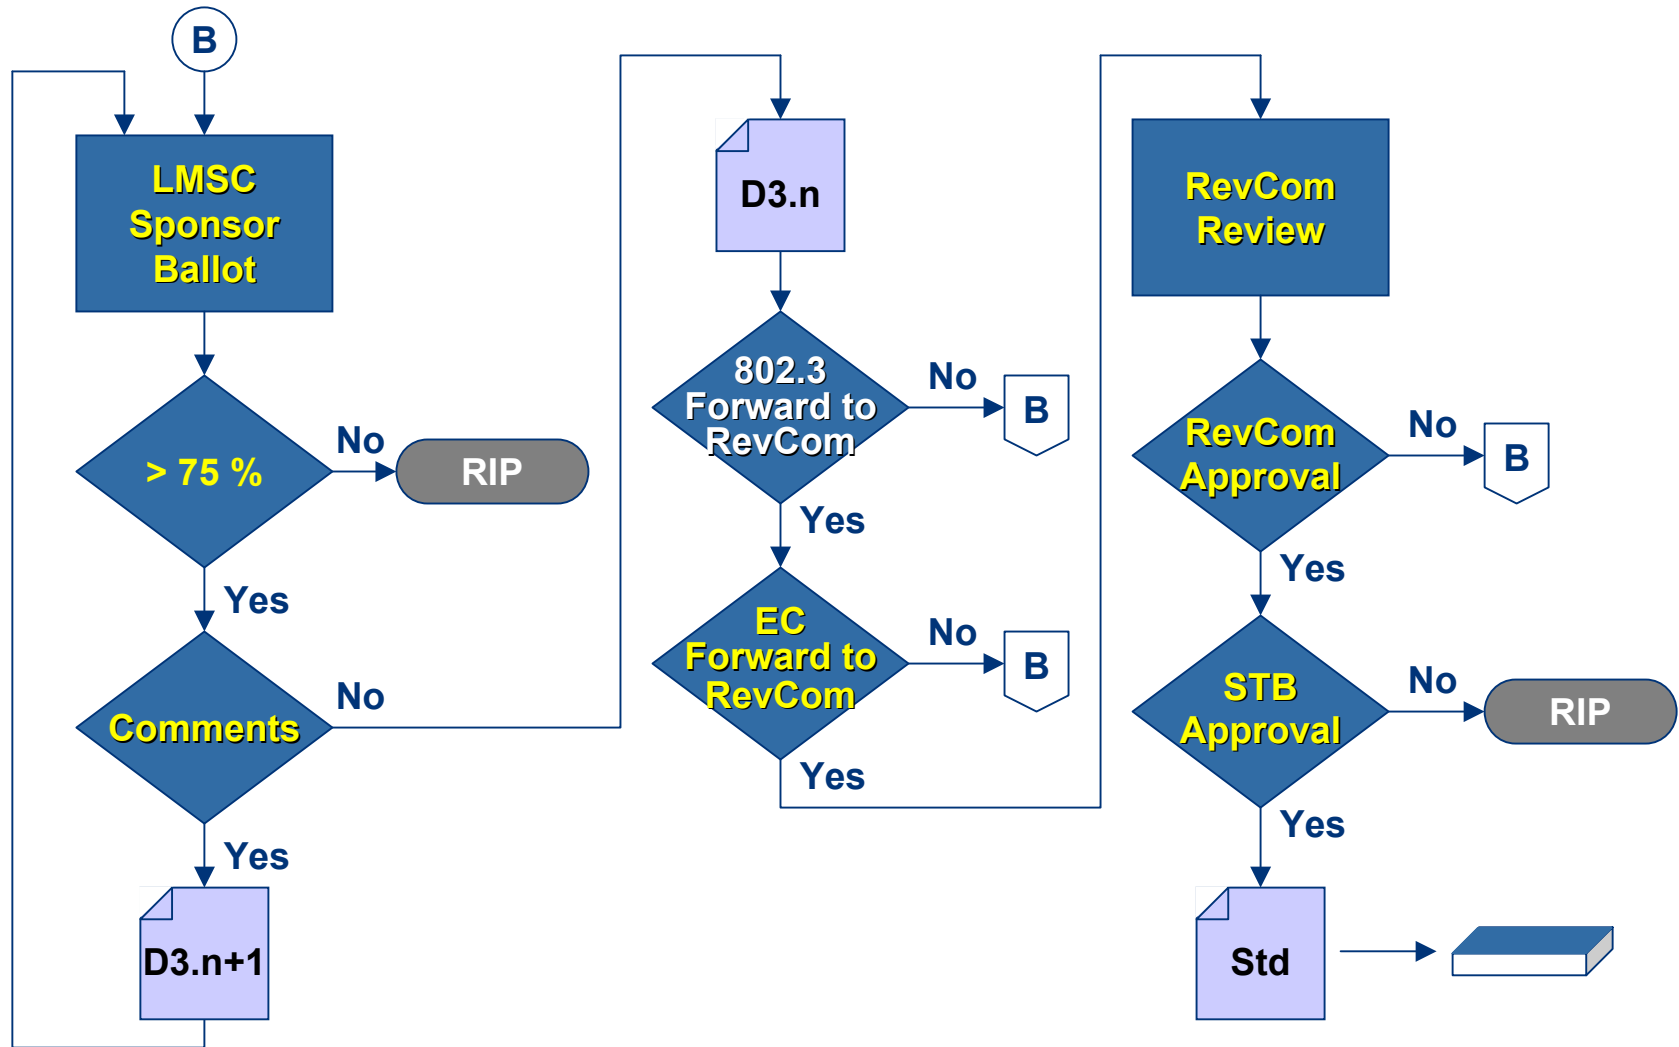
B

LMSC Sponsor Ballot

> 75 %

No

RIP

Yes

Comments

No

Yes

D3.n+1

D3.n

802.3 Forward to RevCom

No

B

Yes

EC Forward to RevCom

No

B

Yes

RevCom Review

RevCom Approval

No

B

Yes

STB Approval

No

RIP

Yes

Std